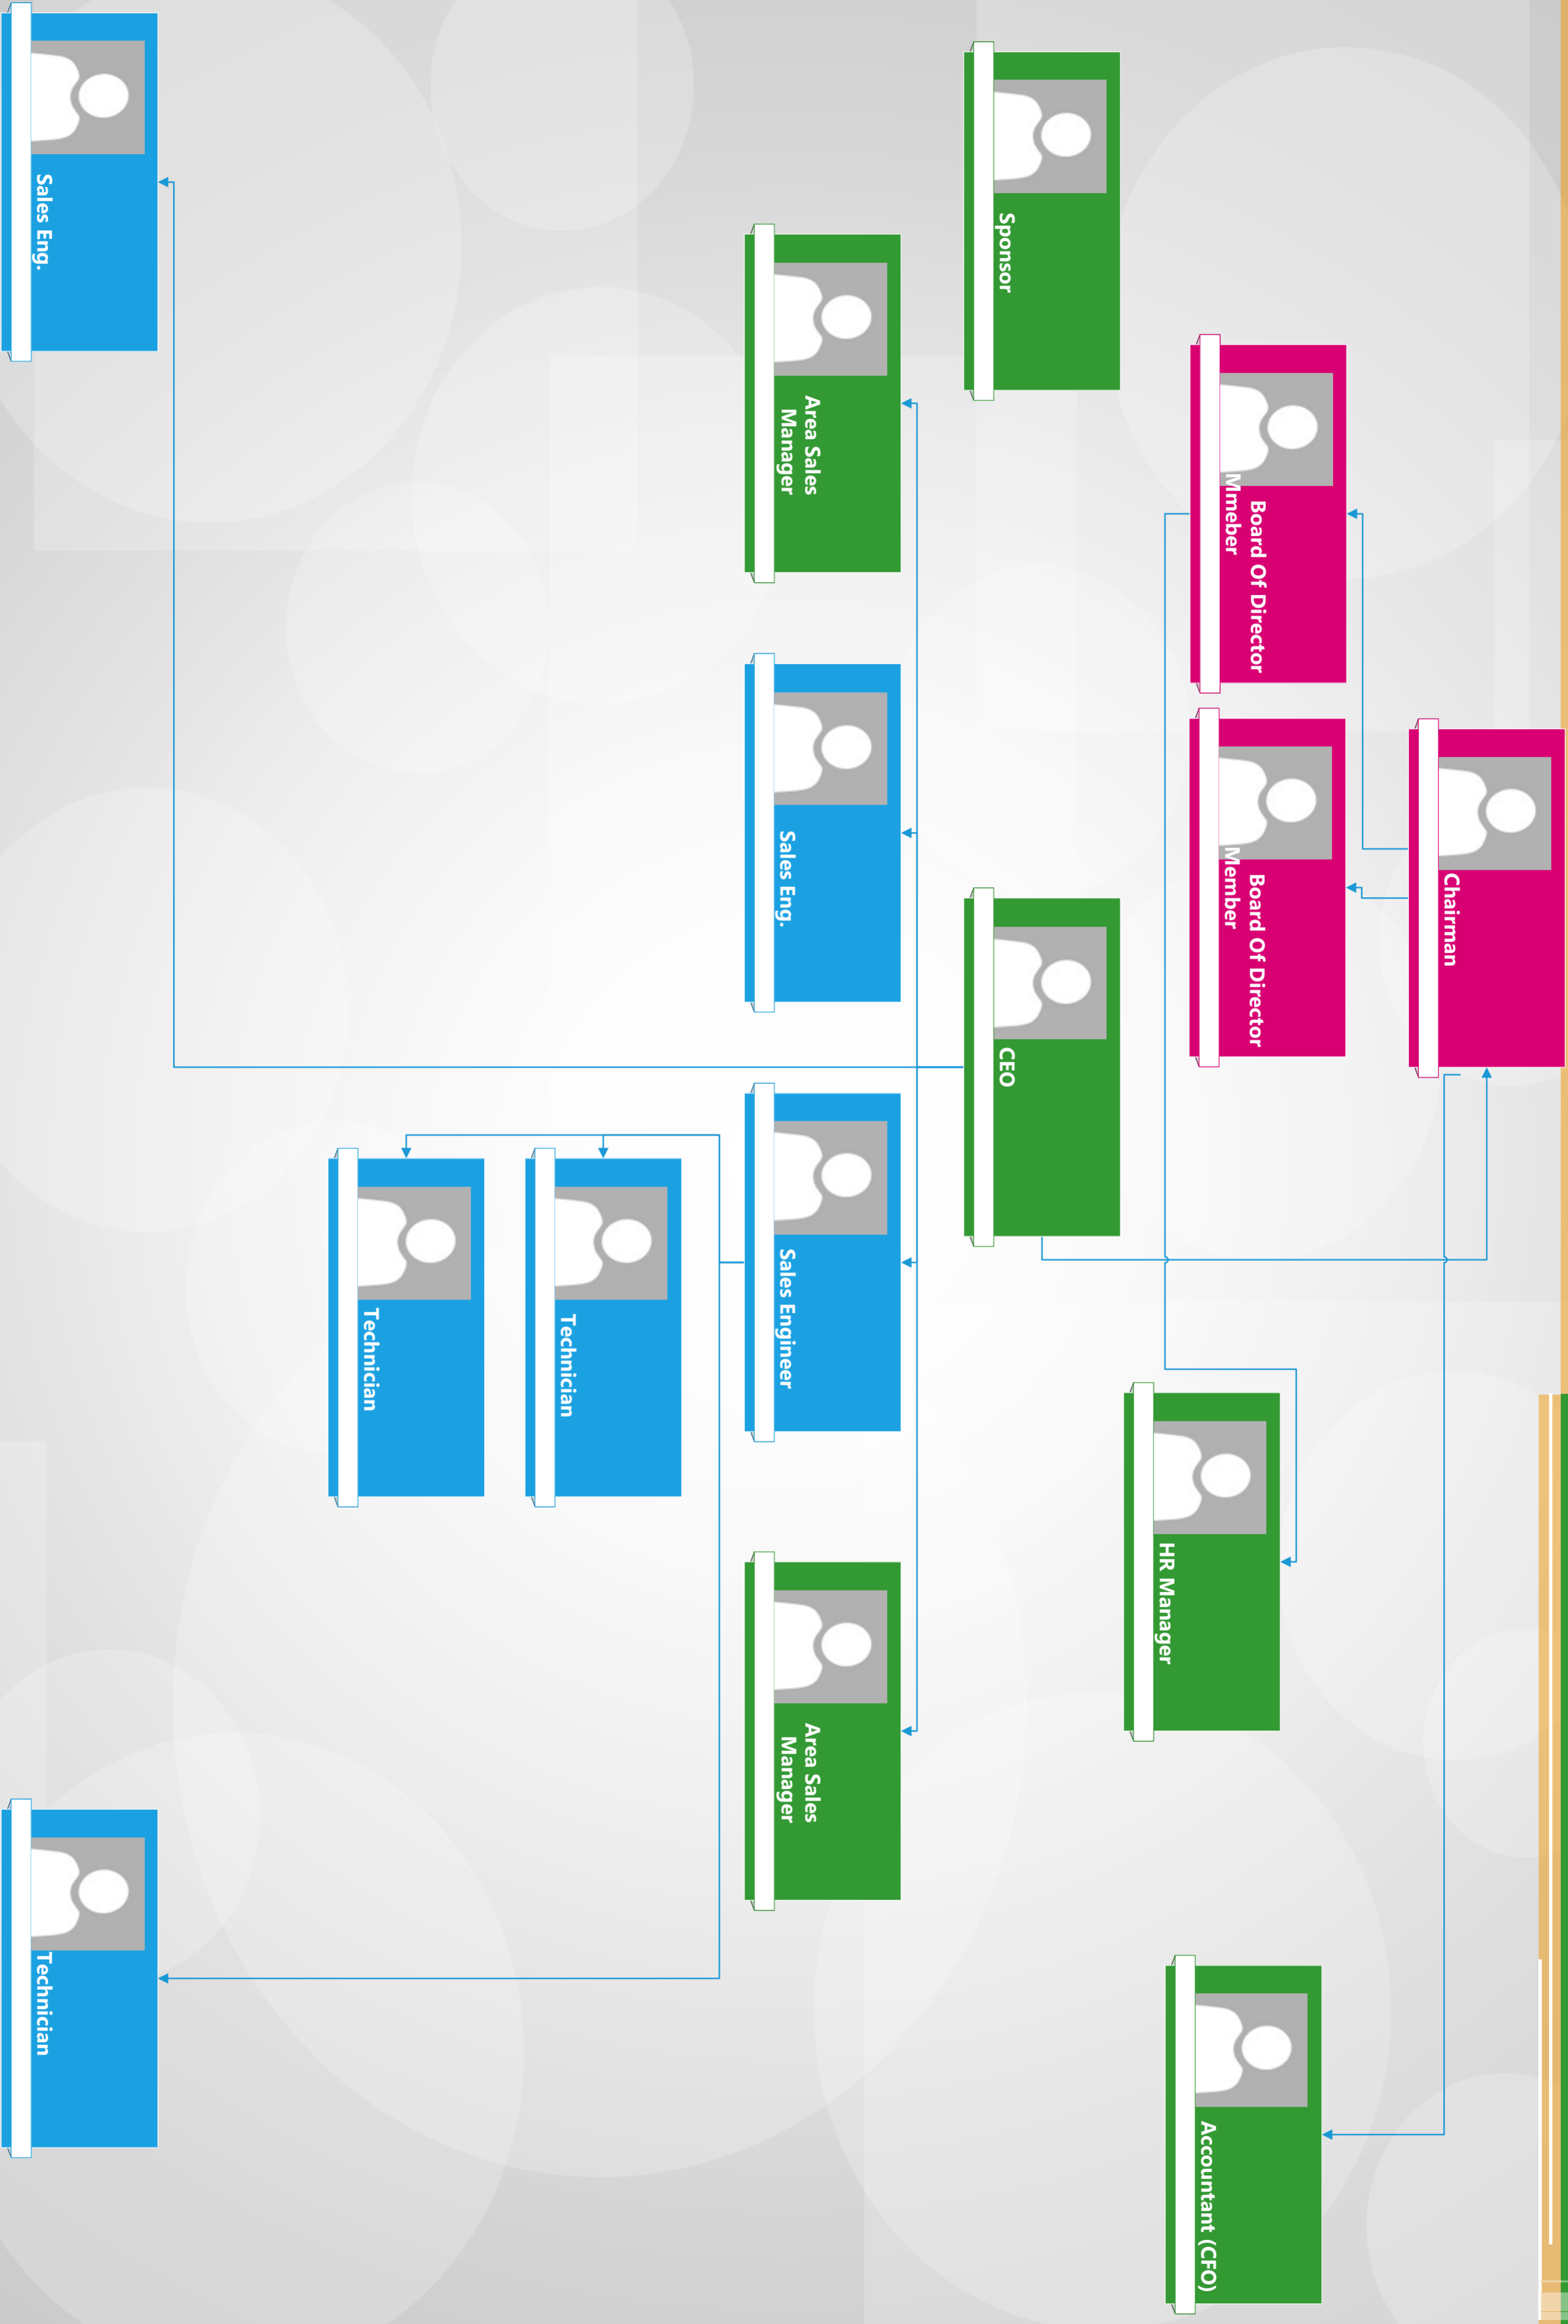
Chairman

Board Of Director Mmeber

Board Of Director Member

Sponsor

CEO

HR Manager

Accountant (CFO)

Area Sales Manager

Sales Eng.

Sales Engineer

Area Sales Manager

Technician

Technician

Sales Eng.

Technician